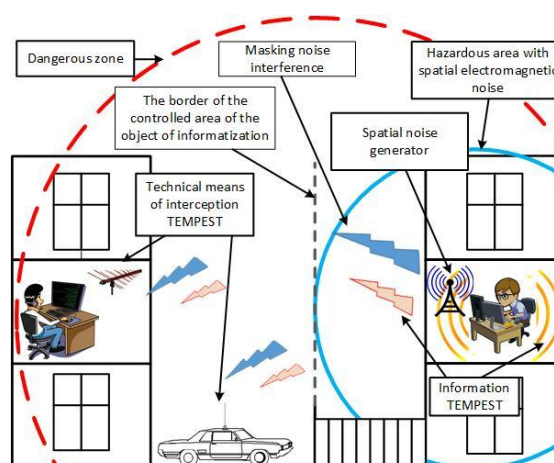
Dangerous zone

Masking noise interference

Hazardous area with spatial electromagneti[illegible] noise

The border of the controlled area of the object of informatization

Spatial noise generator

Technical means of interception TEMPEST

Information TEMPEST